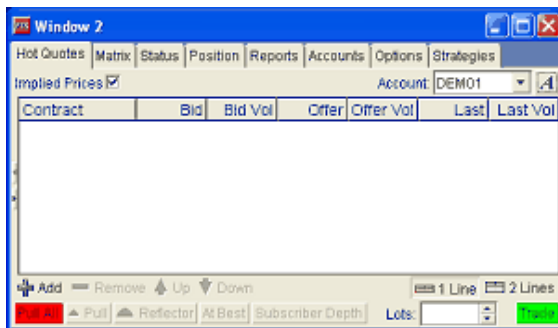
Window 2

Hot Quotes | Matrix | Status | Position | Reports | Accounts | Options | Strategies

Implied Prices ☑ Account: DEMO1 A

| Contract | Bid | Bid Vol | Offer | Offer Vol | Last | Last Vol |
|---|---|---|---|---|---|---|

Add Remove Up Down 1 Line 2 Lines

Pull All Pull Reflector At Best Subscriber Depth Lots: Trade